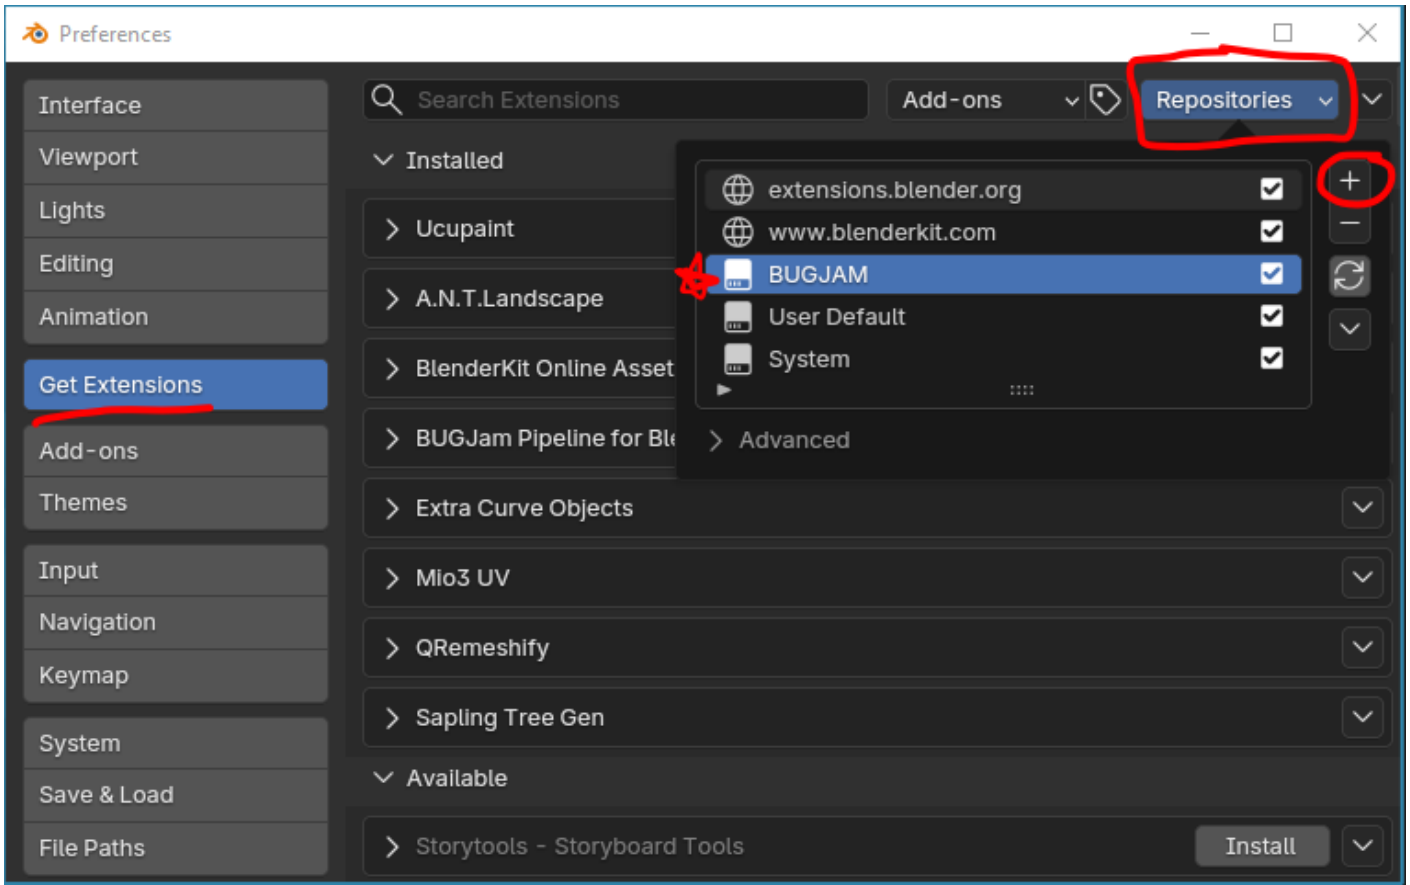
Preferences

Interface
Viewport
Lights
Editing
Animation

Get Extensions

Add-ons
Themes

Input
Navigation
Keymap

System
Save & Load
File Paths

Search Extensions
Add-ons
Repositories

Installed
Ucupaint
A.N.T.Landscape
BlenderKit Online Asset
BUGJam Pipeline for Bl
Extra Curve Objects
Mio3 UV
QRemeshify
Sapling Tree Gen

Available
Storytools - Storyboard Tools
Install

extensions.blender.org
www.blenderkit.com
BUGJAM
User Default
System

Advanced